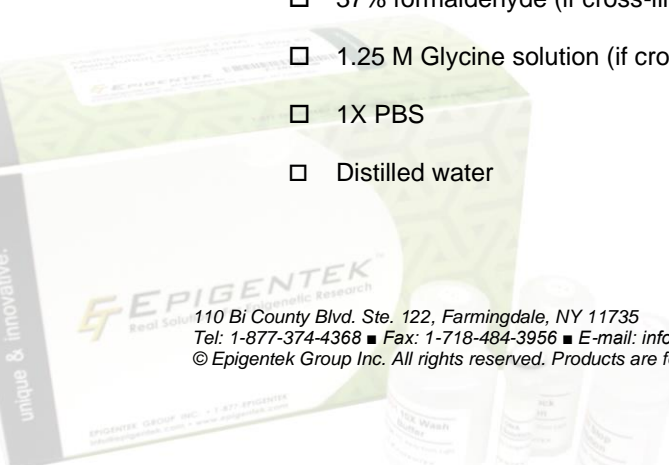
☐ 37% formaldehyde (if cross-li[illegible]

☐ 1.25 M Glycine solution (if cro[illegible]

☐ 1X PBS

☐ Distilled water

unique & innovative.

EPIGENTEK
Real Solutions for Epigenetic Research

110 Bi County Blvd. Ste. 122, Farmingdale, NY 11735
Tel: 1-877-374-4368 ■ Fax: 1-718-484-3956 ■ E-mail: info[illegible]
© Epigentek Group Inc. All rights reserved. Products are f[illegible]